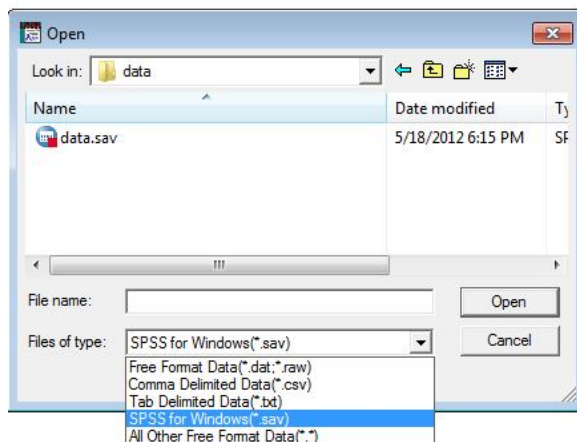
Open

Look in: data

Name | Date modified | Ty

data.sav | 5/18/2012 6:15 PM | SF

III

File name:

Open

Files of type: SPSS for Windows(*.sav)

Cancel

Free Format Data(*.dat;*.raw)
Comma Delimited Data(*.csv)
Tab Delimited Data(*.txt)
SPSS for Windows(*.sav)
All Other Free Format Data(*.*)